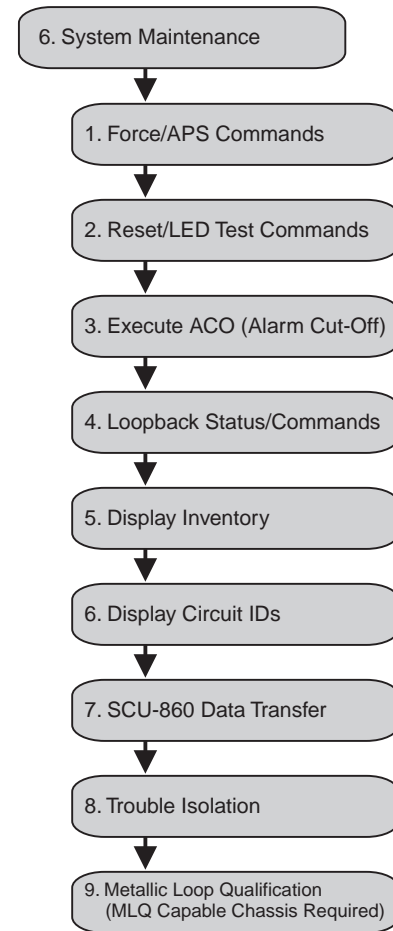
6. System Maintenance

1. Force/APS Commands

2. Reset/LED Test Commands

3. Execute ACO (Alarm Cut-Off)

4. Loopback Status/Commands

5. Display Inventory

6. Display Circuit IDs

7. SCU-860 Data Transfer

8. Trouble Isolation

9. Metallic Loop Qualification (MLQ Capable Chassis Required)